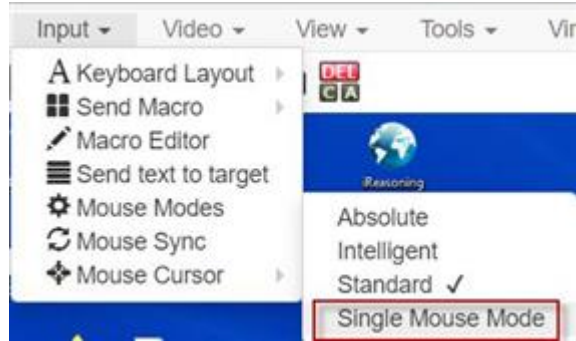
Input ▾ Video ▾ View ▾ Tools ▾ Vir

A Keyboard Layout
Send Macro
Macro Editor
Send text to target
Mouse Modes
Mouse Sync
Mouse Cursor

DEL
C A

iReasoning

Absolute
Intelligent
Standard ✓
Single Mouse Mode